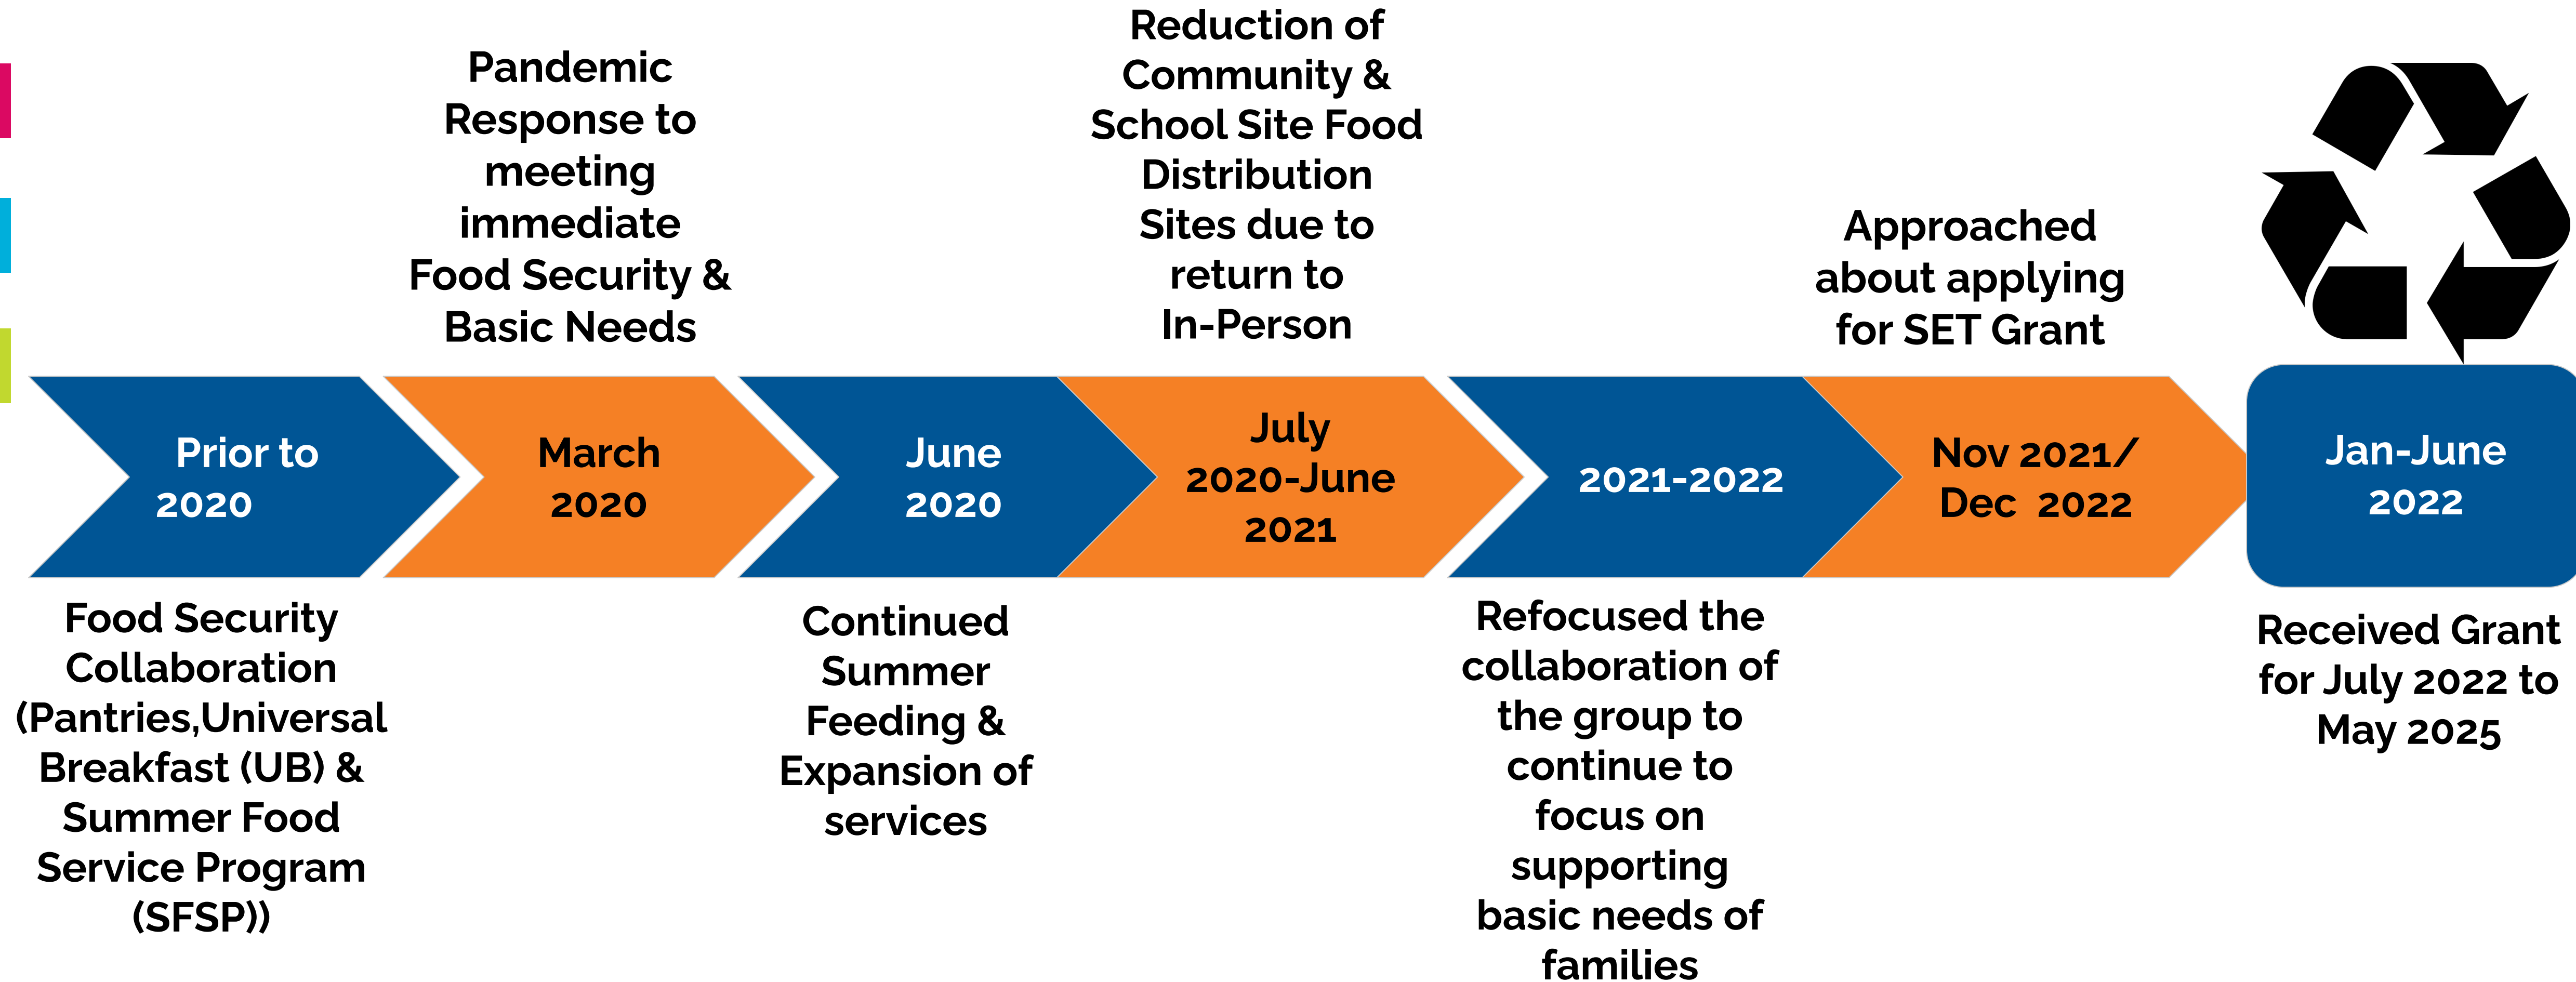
Pandemic Response to meeting immediate Food Security & Basic Needs

Reduction of Community & School Site Food Distribution Sites due to return to In-Person

Approached about applying for SET Grant

Prior to 2020

March 2020

June 2020

July 2020-June 2021

2021-2022

Nov 2021/ Dec 2022

Jan-June 2022

Food Security Collaboration (Pantries,Universal Breakfast (UB) & Summer Food Service Program (SFSP))

Continued Summer Feeding & Expansion of services

Refocused the collaboration of the group to continue to focus on supporting basic needs of families

Received Grant for July 2022 to May 2025